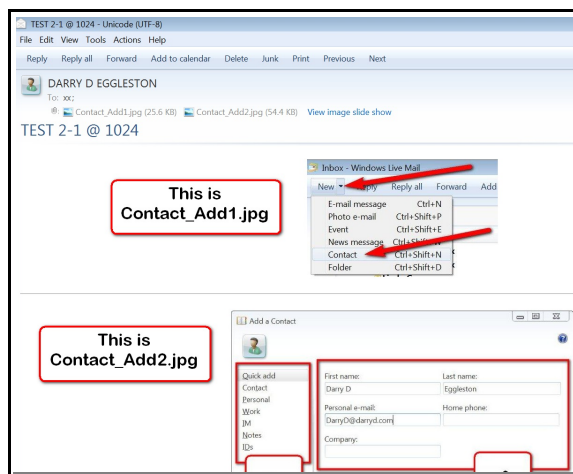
TEST 2-1 @ 1024 - Unicode (UTF-8)
File Edit View Tools Actions Help
Reply Reply all Forward Add to calendar Delete Junk Print Previous Next
DARRY D EGGLESTON
To: xx;
Contact_Add1.jpg (25.6 KB) Contact_Add2.jpg (54.4 KB) View image slide show
TEST 2-1 @ 1024

This is Contact_Add1.jpg

Inbox - Windows Live Mail
New Reply Reply all Forward Add
E-mail message Ctrl+N
Photo e-mail Ctrl+Shift+P
Event Ctrl+Shift+E
News message Ctrl+Shift+W
Contact Ctrl+Shift+N
Folder Ctrl+Shift+D

This is Contact_Add2.jpg

Add a Contact
Quick add
Contact
Personal
Work
IM
Notes
IDs
First name:
Darry D
Last name:
Eggleston
Personal e-mail:
DarryD@darryd.com
Home phone:
Company: